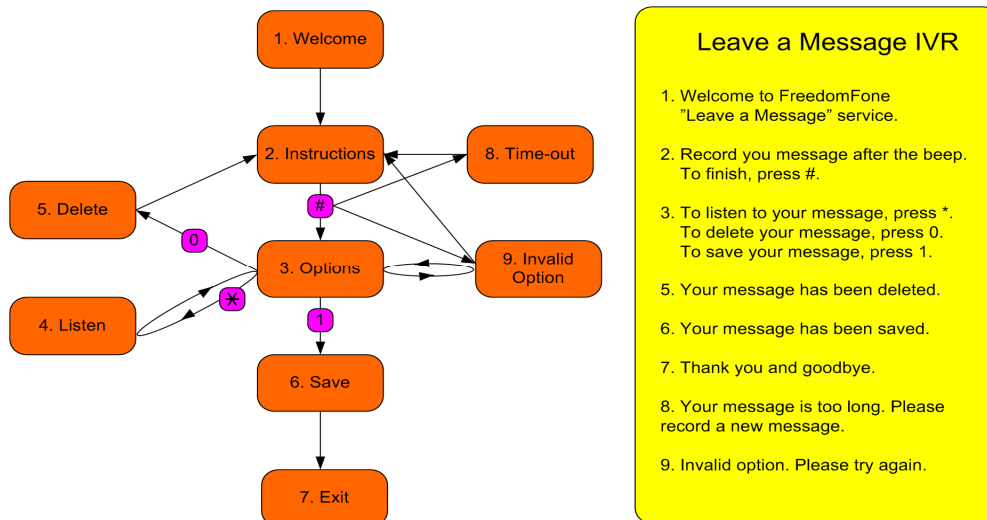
1. Welcome

2. Instructions

8. Time-out

5. Delete

#

0

3. Options

9. Invalid Option

4. Listen

*

1

6. Save

7. Exit

Leave a Message IVR

1. Welcome to FreedomFone "Leave a Message" service.

2. Record you message after the beep. To finish, press #.

3. To listen to your message, press *. To delete your message, press 0. To save your message, press 1.

5. Your message has been deleted.

6. Your message has been saved.

7. Thank you and goodbye.

8. Your message is too long. Please record a new message.

9. Invalid option. Please try again.